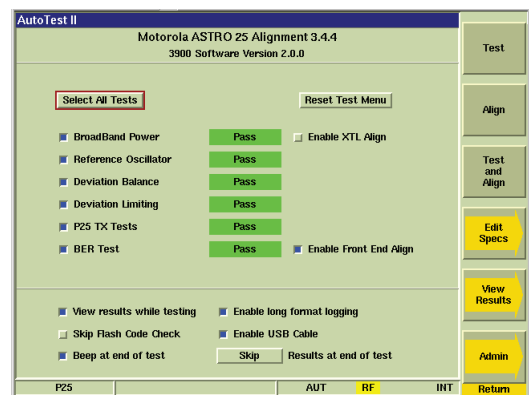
AutoTest II

Motorola ASTRO 25 Alignment 3.4.4
3900 Software Version 2.0.0

Select All Tests

Reset Test Menu

BroadBand Power | Pass | Enable XTL Align
Reference Oscillator | Pass
Deviation Balance | Pass
Deviation Limiting | Pass
P25 TX Tests | Pass
BER Test | Pass | Enable Front End Align

View results while testing
Enable long format logging
Skip Flash Code Check
Enable USB Cable
Beep at end of test
Skip
Results at end of test

P25
AUT
RF
INT

Test
Align
Test and Align
Edit Specs
View Results
Admin
Return